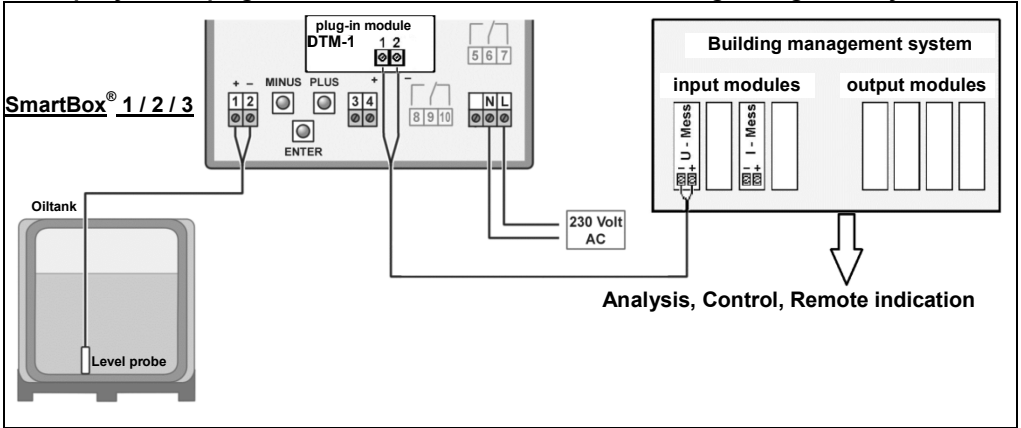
plug-in module
DTM-1
1 2
5 6 7
Building management system
input modules
output modules
SmartBox® 1 / 2 / 3
+ –
1 2
MINUS PLUS
+
3 4
–
8 9 10
N L
ENTER
U - Mess
I - Mess
– +
– +
Oiltank
230 Volt
AC
Analysis, Control, Remote indication
Level probe